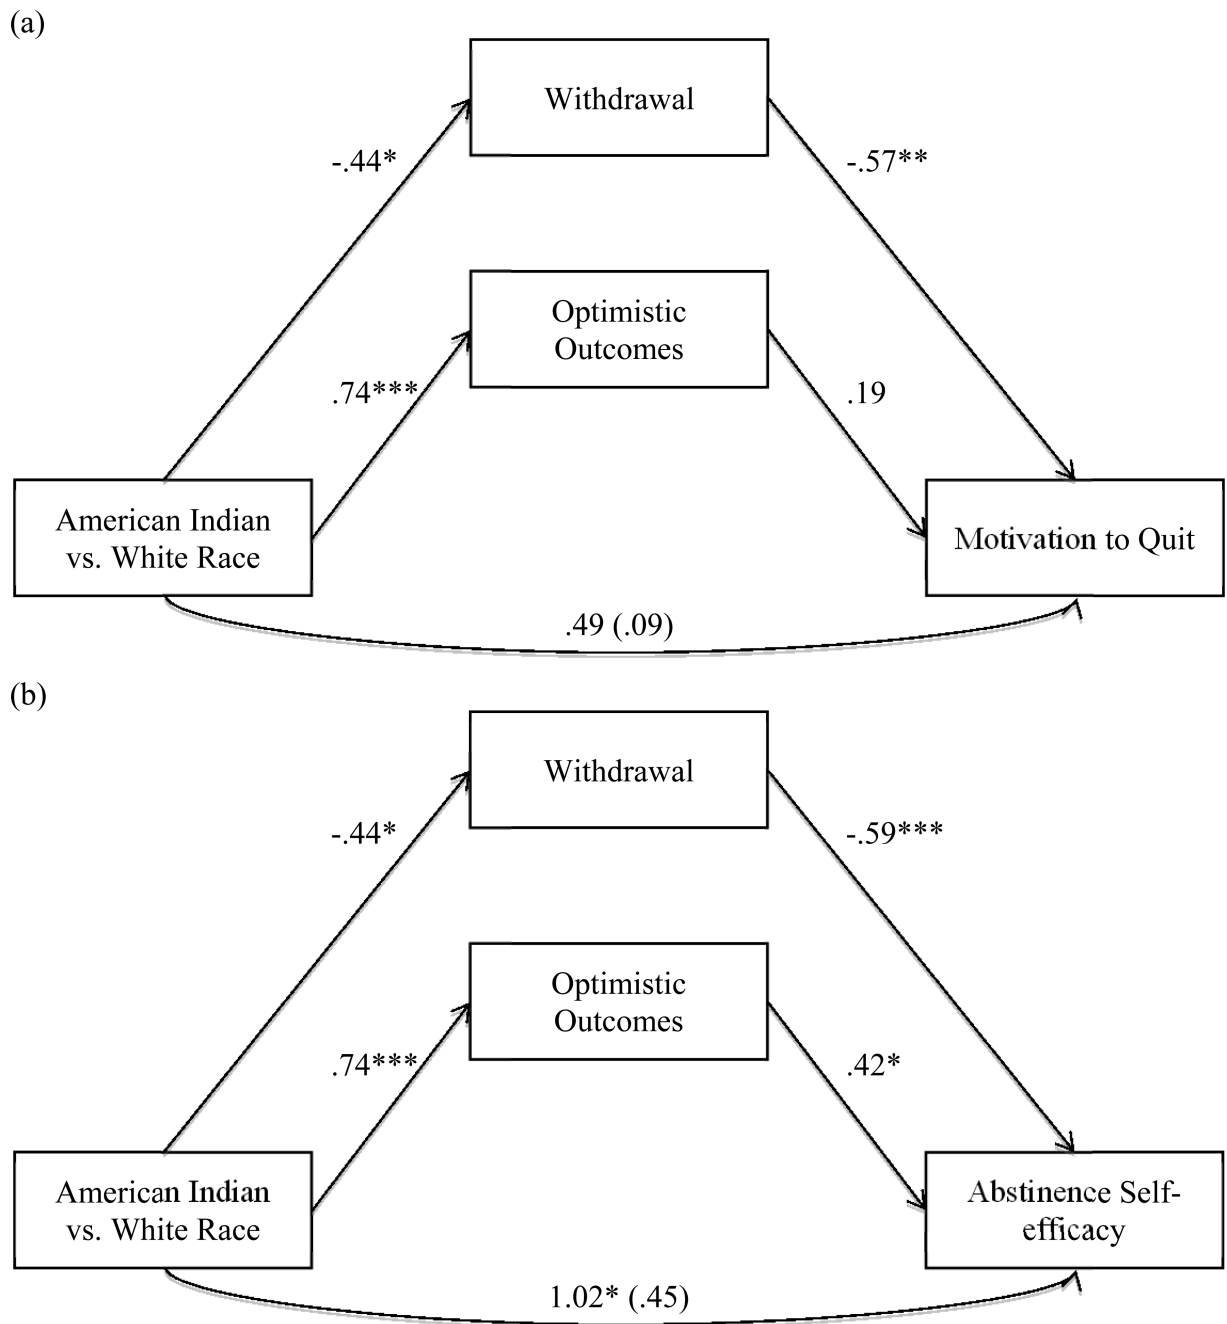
(a)

Withdrawal

-.44*

-.57**

Optimistic Outcomes

.74***

.19

American Indian vs. White Race

Motivation to Quit

.49 (.09)

(b)

Withdrawal

-.44*

-.59***

Optimistic Outcomes

.74***

.42*

American Indian vs. White Race

Abstinence Self-efficacy

1.02* (.45)